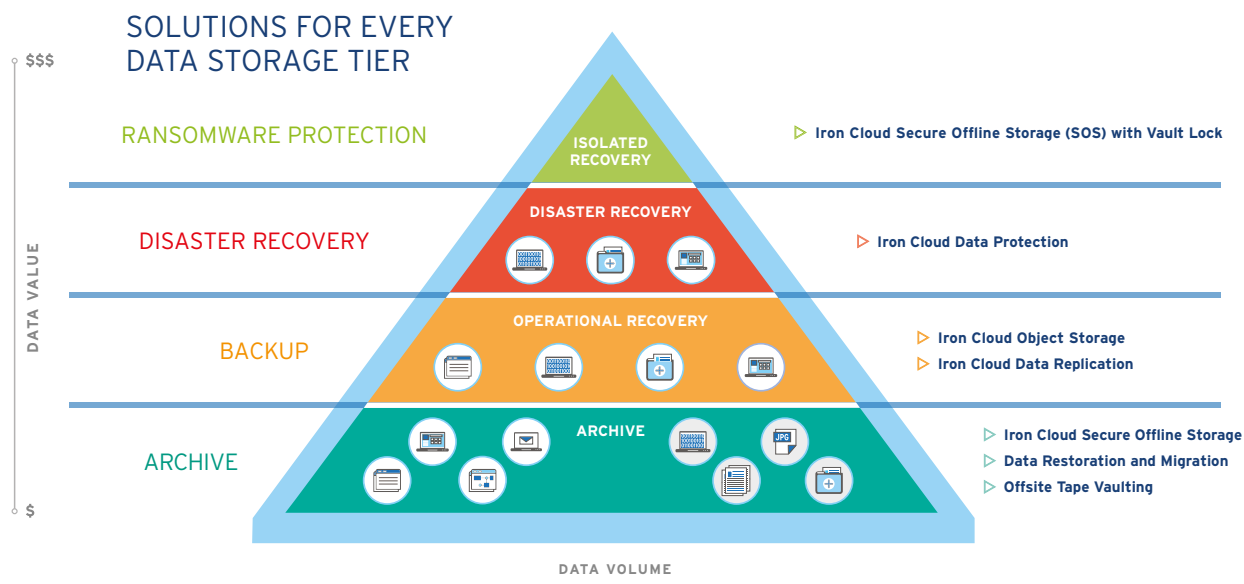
SOLUTIONS FOR EVERY DATA STORAGE TIER

$$$

DATA VALUE

$

RANSOMWARE PROTECTION

ISOLATED RECOVERY

Iron Cloud Secure Offline Storage (SOS) with Vault Lock

DISASTER RECOVERY

DISASTER RECOVERY

Iron Cloud Data Protection

BACKUP

OPERATIONAL RECOVERY

Iron Cloud Object Storage

Iron Cloud Data Replication

ARCHIVE

ARCHIVE

JPG

Iron Cloud Secure Offline Storage

Data Restoration and Migration

Offsite Tape Vaulting

DATA VOLUME